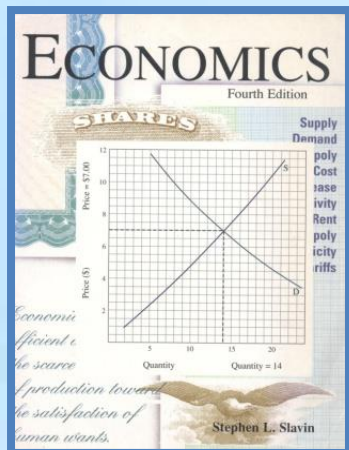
ECONOMICS

Fourth Edition

SHARES

Supply
Demand
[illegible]poly
Cost
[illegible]ease
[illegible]ivity
Rent
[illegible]poly
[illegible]icity
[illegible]riffs

Price = \$7.00

Price (\$)

12
10
8
6
4
2

S

D

5
10
15
20

Quantity

Quantity = 14

Economi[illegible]
fficient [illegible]
he scarce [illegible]
f production towar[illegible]
he satisfaction of
uman wants.

Stephen L. Slavin